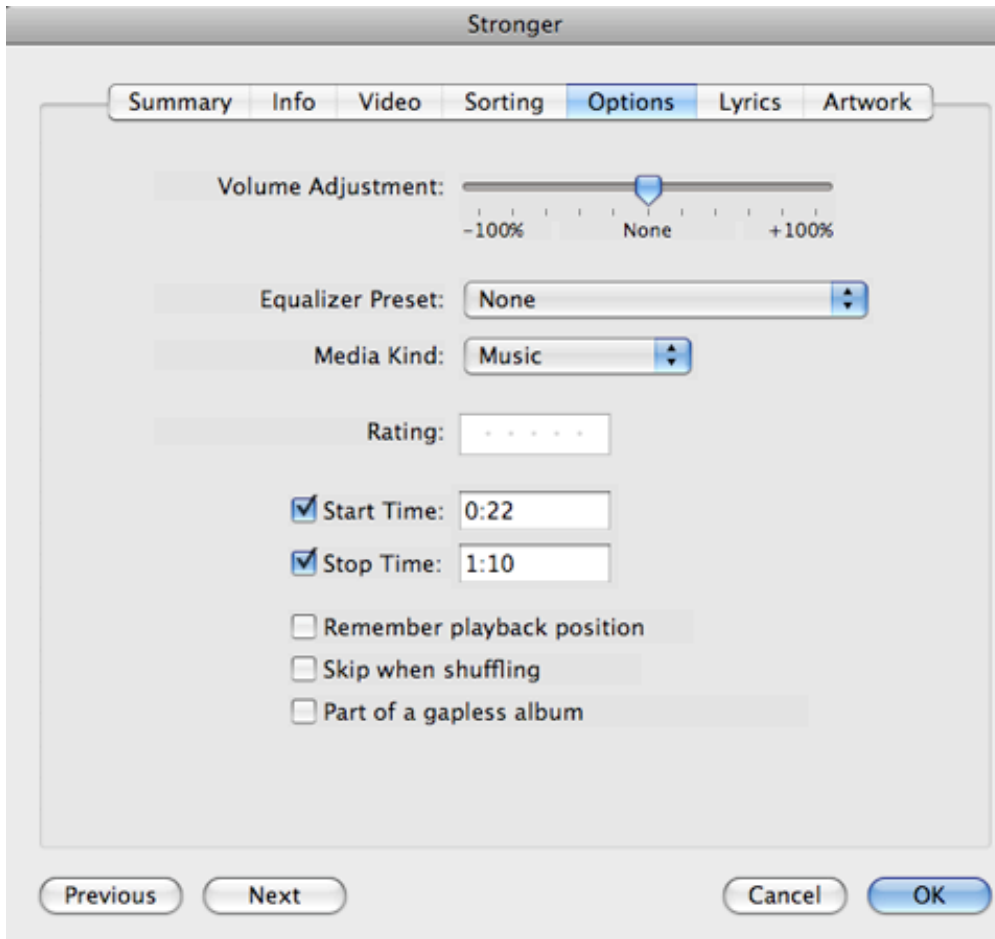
Stronger

Summary | Info | Video | Sorting | Options | Lyrics | Artwork

Volume Adjustment:
−100%   None   +100%

Equalizer Preset: None

Media Kind: Music

Rating:

Start Time: 0:22

Stop Time: 1:10

Remember playback position

Skip when shuffling

Part of a gapless album

Previous   Next   Cancel   OK